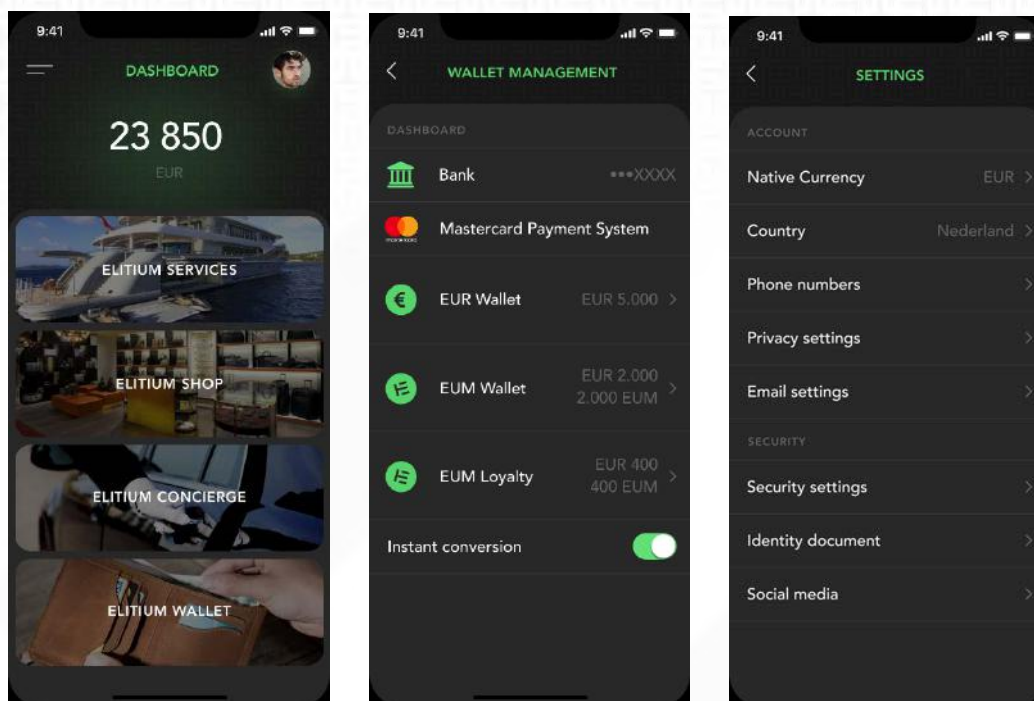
9:41

DASHBOARD

23 850

EUR

ELITIUM SERVICES

ELITIUM SHOP

ELITIUM CONCIERGE

ELITIUM WALLET

9:41

WALLET MANAGEMENT

DASHBOARD

Bank •••XXXX

Mastercard Payment System

EUR Wallet EUR 5.000

EUM Wallet EUR 2.000 2.000 EUM

EUM Loyalty EUR 400 400 EUM

Instant conversion

9:41

SETTINGS

ACCOUNT

Native Currency EUR

Country Nederland

Phone numbers

Privacy settings

Email settings

SECURITY

Security settings

Identity document

Social media